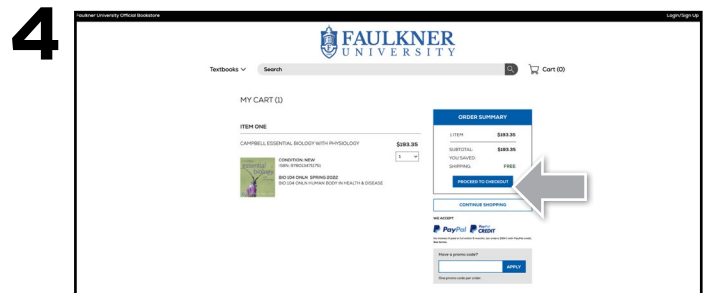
4

Faulkner University Official Bookstore

Login/Sign Up

FAULKNER UNIVERSITY

Textbooks

Search

Cart (0)

MY CART (1)

ITEM ONE

CAMPBELL ESSENTIAL BIOLOGY WITH PHYSIOLOGY

$193.35

1

CONDITION: NEW
ISBN: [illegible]

BIO 104 ONLN SPRING 2022
BIO 104 ONLN HUMAN BODY IN HEALTH & DISEASE

ORDER SUMMARY

1 ITEM: $193.35

SUBTOTAL: $193.35

YOU SAVED:

SHIPPING: FREE

PROCEED TO CHECKOUT

CONTINUE SHOPPING

WE ACCEPT

PayPal

PayPal CREDIT

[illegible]

Have a promo code?

APPLY

One promo code per order